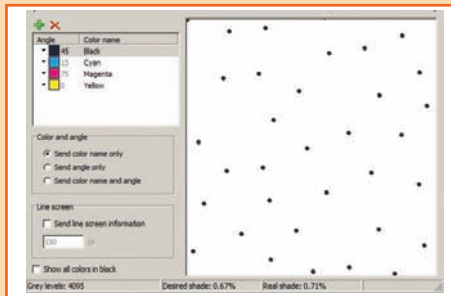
| Angle | Color name |
|---|---|
| 45 | Black |
| 15 | Cyan |
| 75 | Magenta |
| 0 | Yellow |

Color and angle

Send color name only

Send angle only

Send color name and angle

Line screen

Send line screen information

150

Show all colors in black

Grey levels: 4095

Desired shade: 0.67%

Real shade: 0.71%